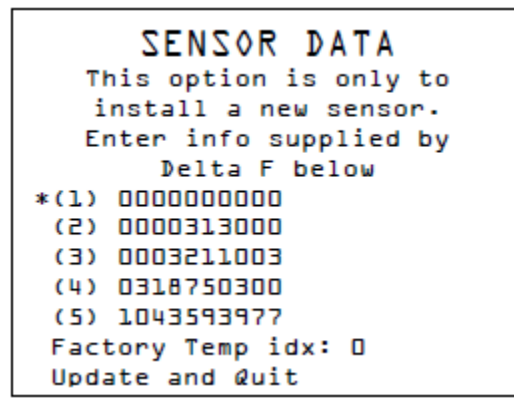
SENSOR DATA

This option is only to install a new sensor. Enter info supplied by Delta F below

*(1) 0000000000
(2) 0000313000
(3) 0003211003
(4) 0318750300
(5) 1043593977
Factory Temp idx: 0
Update and Quit